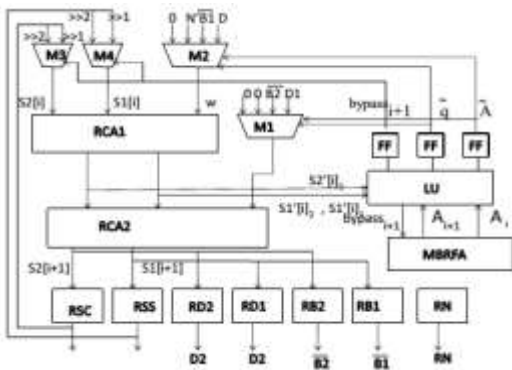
>>2 >>1
>>2 >>1
M3 M4
0 N' $\overline{B1}$ D
M2
S2[i] S1[i] w
0 0 $\overline{B2}$ D1
M1
bypass$_{i+1}$ $\bar{q}$ $\bar{A}$
RCA1
FF FF FF
S2'[i]$_0$
LU
S1'[i]$_0$, S1'[i]$_1$ bypass$_{i+1}$
RCA2
$A_{i+1}$ $A_i$
MBRFA
S2[i+1] S1[i+1]
RSC RSS RD2 RD1 RB2 RB1 RN
D2 D2 $\overline{B2}$ $\overline{B1}$ RN